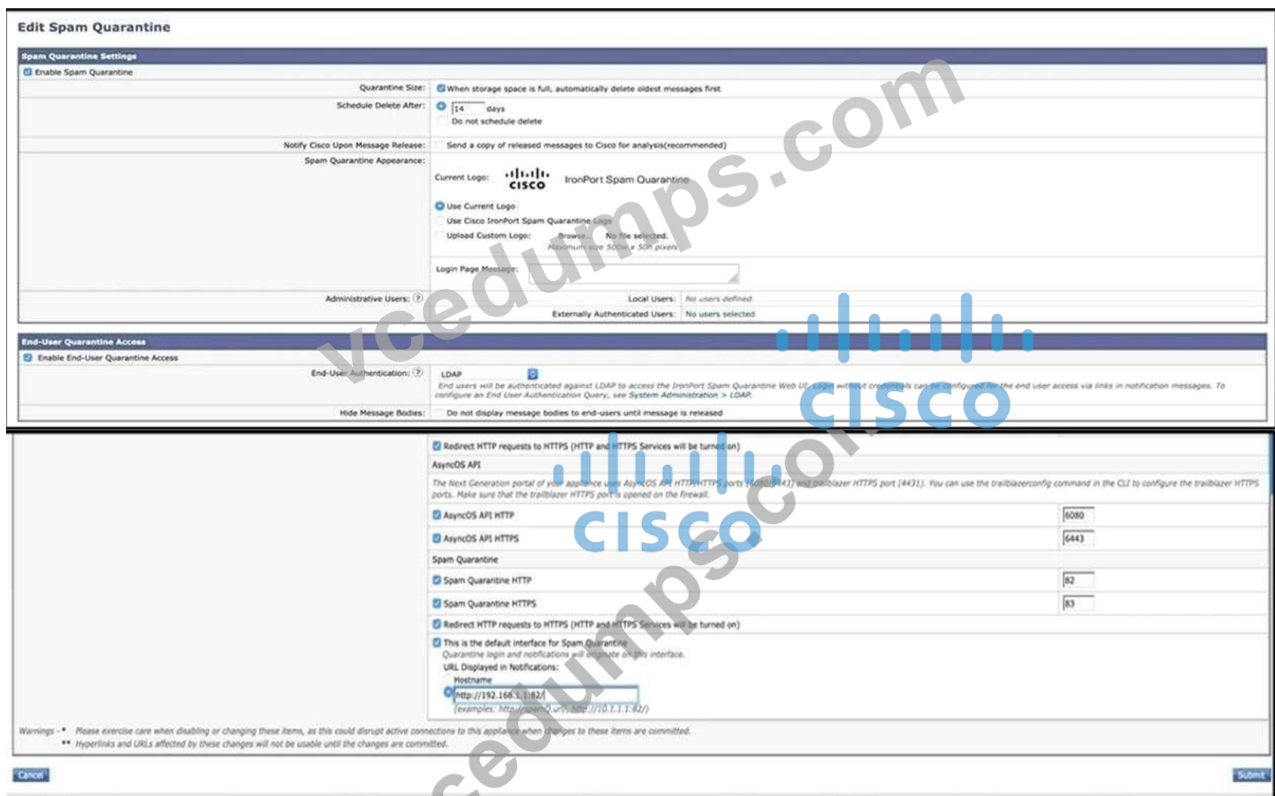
Edit Spam Quarantine

Spam Quarantine Settings

Enable Spam Quarantine

Quarantine Size: When storage space is full, automatically delete oldest messages first

Schedule Delete After: 14 days
Do not schedule delete

Notify Cisco Upon Message Release: Send a copy of released messages to Cisco for analysis(recommended)

Spam Quarantine Appearance:
Current Logo: CISCO IronPort Spam Quarantine
Use Current Logo
Use Cisco IronPort Spam Quarantine Logo
Upload Custom Logo: Browse... No file selected.
Maximum size 500w x 50h pixels

Login Page Message:

Administrative Users: Local Users: No users defined.
Externally Authenticated Users: No users selected

End-User Quarantine Access

Enable End-User Quarantine Access

End-User Authentication: LDAP
End users will be authenticated against LDAP to access the IronPort Spam Quarantine Web UI. Login without credentials can be configured for the end user access via links in notification messages. To configure an End User Authentication Query, see System Administration > LDAP.

Hide Message Bodies: Do not display message bodies to end-users until message is released

vcedumps.com

CISCO

Redirect HTTP requests to HTTPS (HTTP and HTTPS Services will be turned on)

AsyncOS API

The Next Generation portal of your appliance uses AsyncOS API HTTP/HTTPS ports (6080/6443) and trailblazer HTTPS port (4431). You can use the trailblazerconfig command in the CLI to configure the trailblazer HTTPS ports. Make sure that the trailblazer HTTPS port is opened on the firewall.

AsyncOS API HTTP 6080

AsyncOS API HTTPS 6443

Spam Quarantine

Spam Quarantine HTTP 82

Spam Quarantine HTTPS 83

Redirect HTTP requests to HTTPS (HTTP and HTTPS Services will be turned on)

This is the default interface for Spam Quarantine
Quarantine login and notifications will originate on this interface.
URL Displayed in Notifications:
Hostname
http://192.168.1.1:82/
(examples: http://spamQ.url/, http://10.1.1.1:82/)

CISCO

vcedumps.com

Warnings - * Please exercise care when disabling or changing these items, as this could disrupt active connections to this appliance when changes to these items are committed.
** Hyperlinks and URLs affected by these changes will not be usable until the changes are committed.

Cancel

Submit